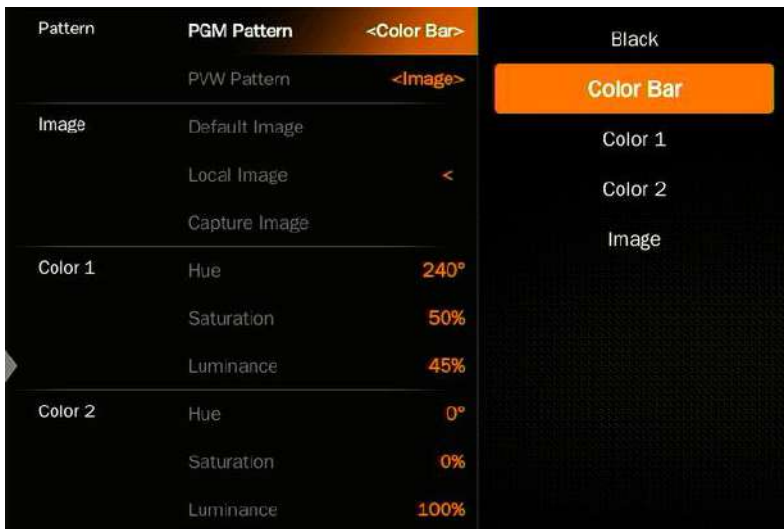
Pattern PGM Pattern <Color Bar>
PVW Pattern <Image>
Image Default Image
Local Image <
Capture Image
Color 1 Hue 240°
Saturation 50%
Luminance 45%
Color 2 Hue 0°
Saturation 0%
Luminance 100%

Black
Color Bar
Color 1
Color 2
Image